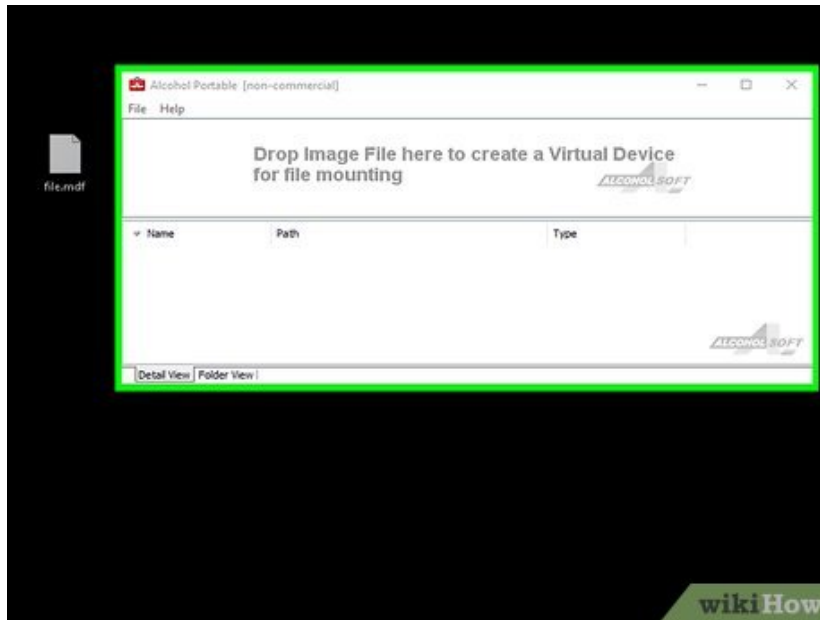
file.mdf

Alcohol Portable [non-commercial]

File Help

Drop Image File here to create a Virtual Device for file mounting

ALCOHOL SOFT

| Name | Path | Type |
|---|---|---|

ALCOHOL SOFT

Detail View | Folder View

wikiHow